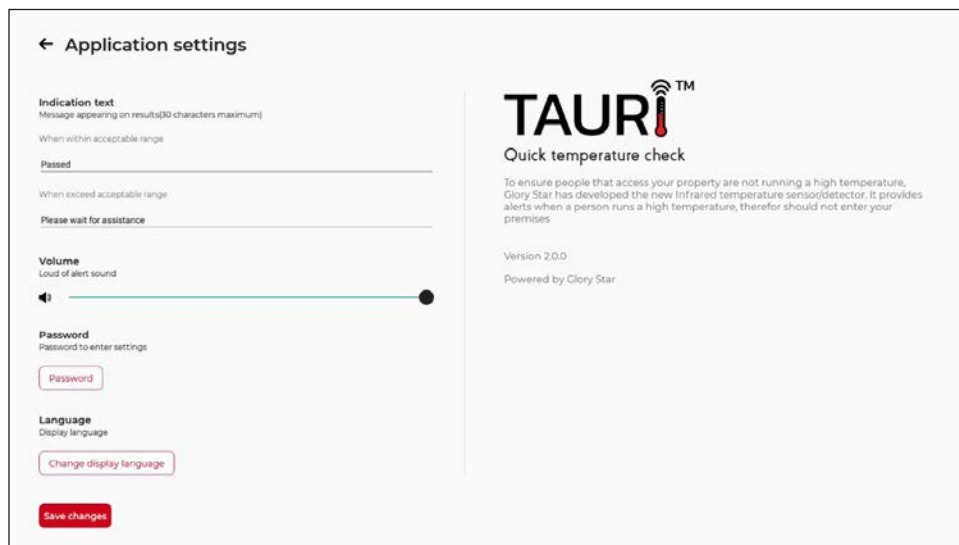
← Application settings

Indication text
Message appearing on results(30 characters maximum)

When within acceptable range

Passed

When exceed acceptable range

Please wait for assistance

Volume
Loud of alert sound

Password
Password to enter settings

Password

Language
Display language

Change display language

Save changes

TAURI™

Quick temperature check

To ensure people that access your property are not running a high temperature, Glory Star has developed the new Infrared temperature sensor/detector. It provides alerts when a person runs a high temperature, therefor should not enter your premises

Version 2.0.0

Powered by Glory Star